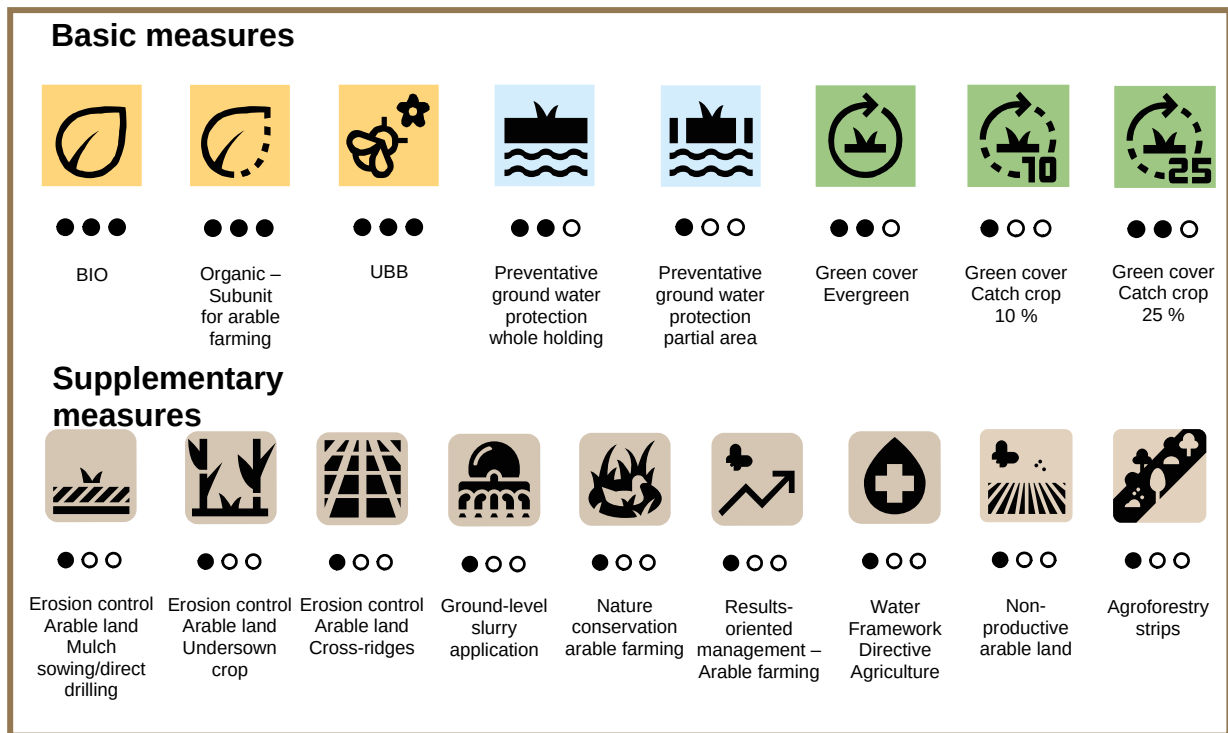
Basic measures

10

25

●●●
BIO

●●●
Organic – Subunit for arable farming

●●●
UBB

●●○
Preventative ground water protection whole holding

●○○
Preventative ground water protection partial area

●●○
Green cover Evergreen

●○○
Green cover Catch crop 10 %

●●○
Green cover Catch crop 25 %

Supplementary measures

●○○
Erosion control Arable land Mulch sowing/direct drilling

●○○
Erosion control Arable land Undersown crop

●○○
Erosion control Arable land Cross-ridges

●○○
Ground-level slurry application

●○○
Nature conservation arable farming

●○○
Results-oriented management – Arable farming

●○○
Water Framework Directive Agriculture

●○○
Non-productive arable land

●○○
Agroforestry strips